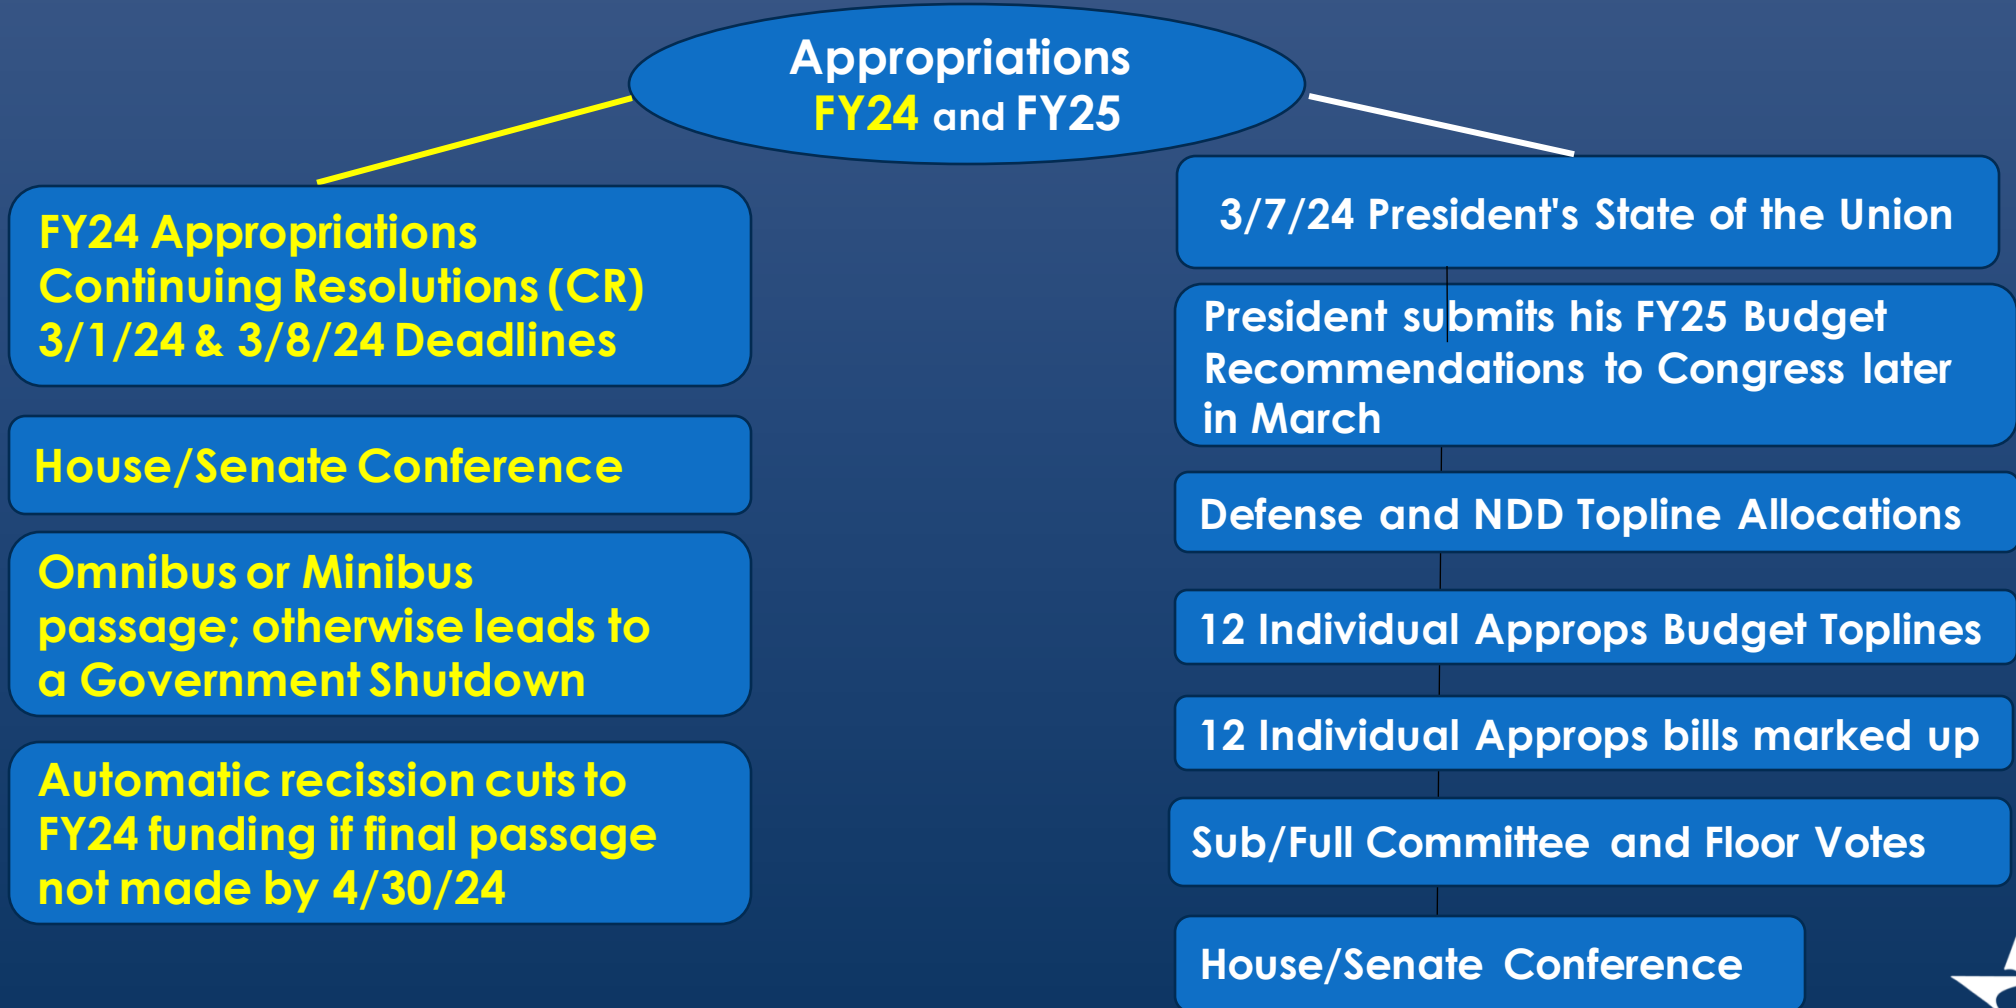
Appropriations
FY24 and FY25

FY24 Appropriations Continuing Resolutions (CR) 3/1/24 & 3/8/24 Deadlines

House/Senate Conference

Omnibus or Minibus passage; otherwise leads to a Government Shutdown

Automatic recission cuts to FY24 funding if final passage not made by 4/30/24

3/7/24 President's State of the Union

President submits his FY25 Budget Recommendations to Congress later in March

Defense and NDD Topline Allocations

12 Individual Approps Budget Toplines

12 Individual Approps bills marked up

Sub/Full Committee and Floor Votes

House/Senate Conference